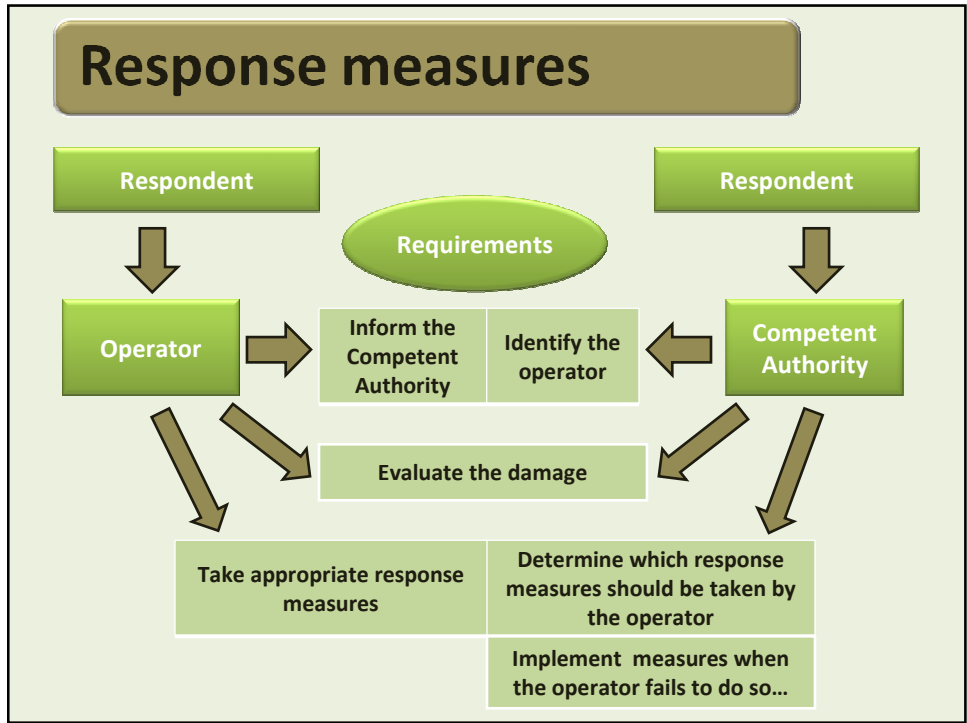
Response measures

Respondent

Respondent

Requirements

Operator

Inform the Competent Authority

Identify the operator

Competent Authority

Evaluate the damage

Take appropriate response measures

Determine which response measures should be taken by the operator

Implement measures when the operator fails to do so…